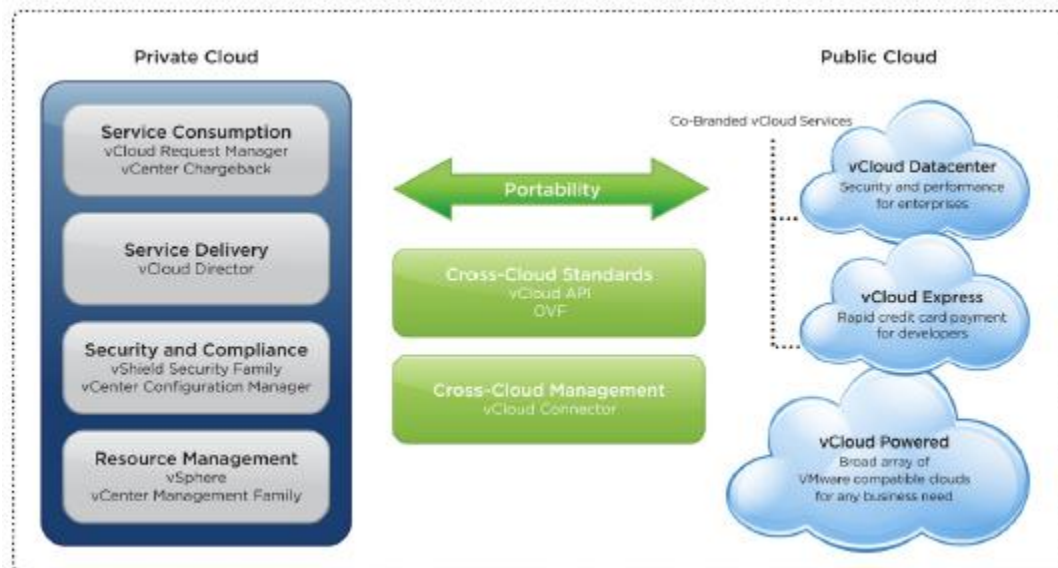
Private Cloud

Service Consumption
vCloud Request Manager
vCenter Chargeback

Service Delivery
vCloud Director

Security and Compliance
vShield Security Family
vCenter Configuration Manager

Resource Management
vSphere
vCenter Management Family

Portability

Cross-Cloud Standards
vCloud API
OVF

Cross-Cloud Management
vCloud Connector

Public Cloud

Co-Branded vCloud Services

vCloud Datacenter
Security and performance for enterprises

vCloud Express
Rapid credit card payment for developers

vCloud Powered
Broad array of VMware compatible clouds for any business need